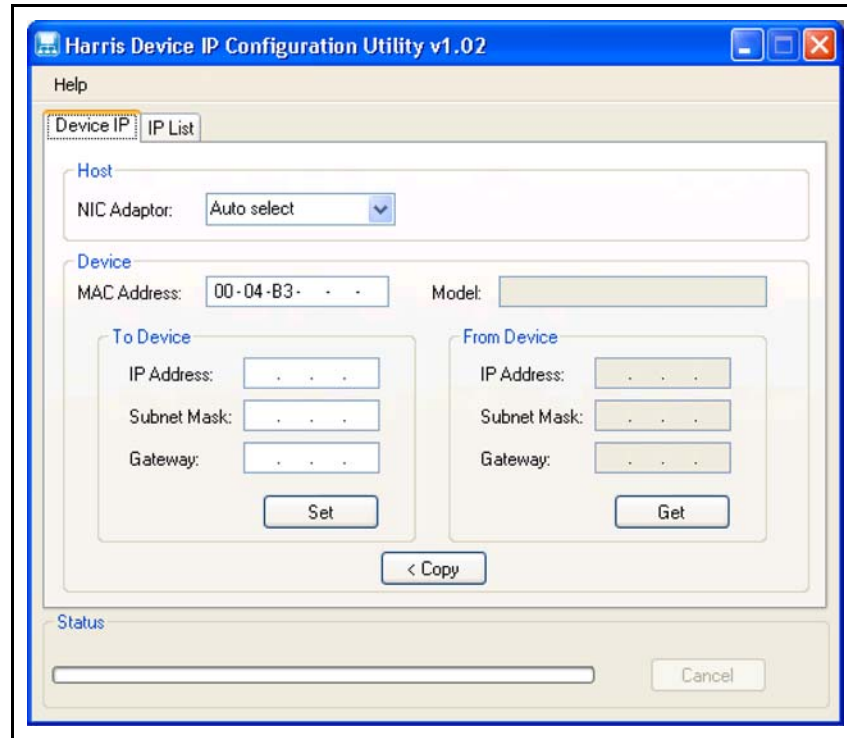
Harris Device IP Configuration Utility v1.02

Help

Device IP | IP List

Host

NIC Adaptor: Auto select

Device

MAC Address: 00-04-B3- - -

Model:

To Device

IP Address: . . .

Subnet Mask: . . .

Gateway: . . .

Set

From Device

IP Address: . . .

Subnet Mask: . . .

Gateway: . . .

Get

< Copy

Status

Cancel